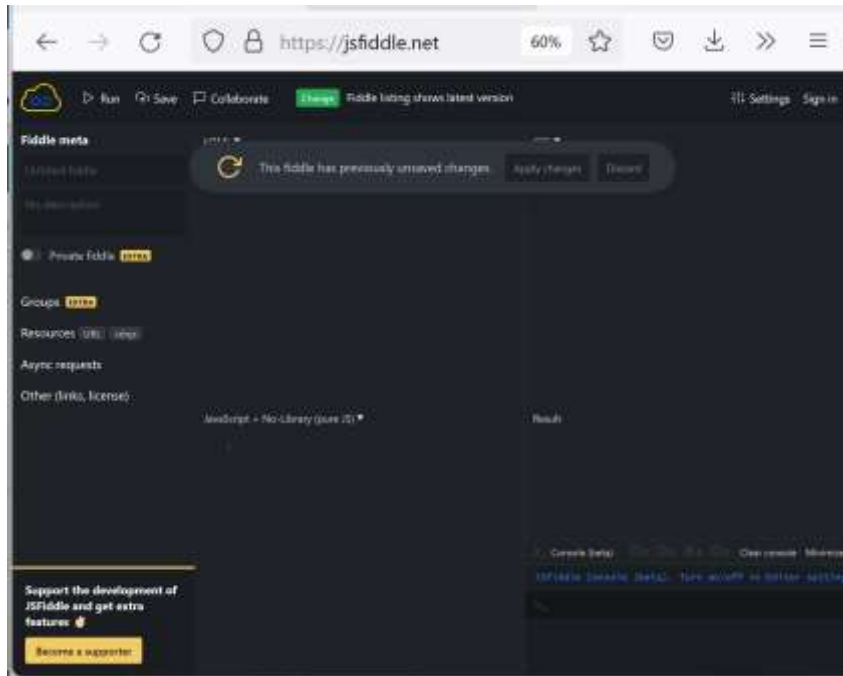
https://jsfiddle.net 60%

Run Save Collaborate Change Fiddle listing shows latest version Settings Sign in

Fiddle meta

Untitled fiddle

No description

This fiddle has previously unsaved changes. Apply changes Discard

Private fiddle EXTRA

Groups EXTRA

Resources URL cdnjs

Async requests

Other (links, license)

JavaScript + No-Library (pure JS)

Result

Console (beta) Clear console Minimize

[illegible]

Support the development of JSFiddle and get extra features

Become a supporter